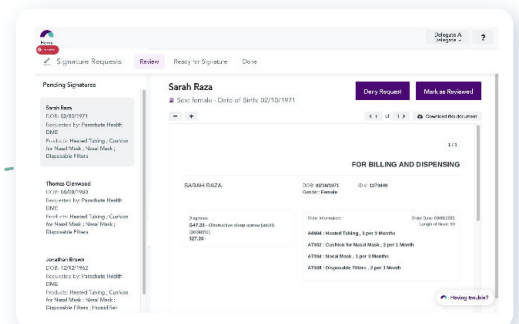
Delegate A
Delegate
?

Signature Requests
Review
Ready for Signature
Done

Pending Signatures

Sarah Raza
DOB: 02/10/1971
Requested by: Parachute Health DME
Products: Heated Tubing ; Cushion for Nasal Mask ; Nasal Mask ; Disposable Filters

Thomas Glenwood
DOB: 05/08/1960
Requested by: Parachute Health DME
Products: Heated Tubing ; Cushion for Nasal Mask ; Nasal Mask ; Disposable Filters

Jonathan Brown
DOB: 12/12/1962
Requested by: Parachute Health DME
Products: Heated Tubing ; Cushion for Nasal Mask ; Nasal Mask ; Disposable Filters ; Humidifier

Sarah Raza
Sex: female · Date of Birth: 02/10/1971

Deny Request
Mark as Reviewed

Download this document

1 / 1

FOR BILLING AND DISPENSING

SARAH RAZA
DOB: 02/10/1971
Gender: Female
ID #: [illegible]

Diagnosis
G47.33 - Obstructive sleep apnea (adult) (pediatric)
Z27.34 - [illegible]

Order Information
Order Date: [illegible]
Length of Need: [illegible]

A4604 : Heated Tubing , 1 per 3 Months
A7032 : Cushion for Nasal Mask , 2 per 1 Month
A7034 : Nasal Mask , 1 per 3 Months
A7038 : Disposable Filters , 2 per 1 Month

Having trouble?